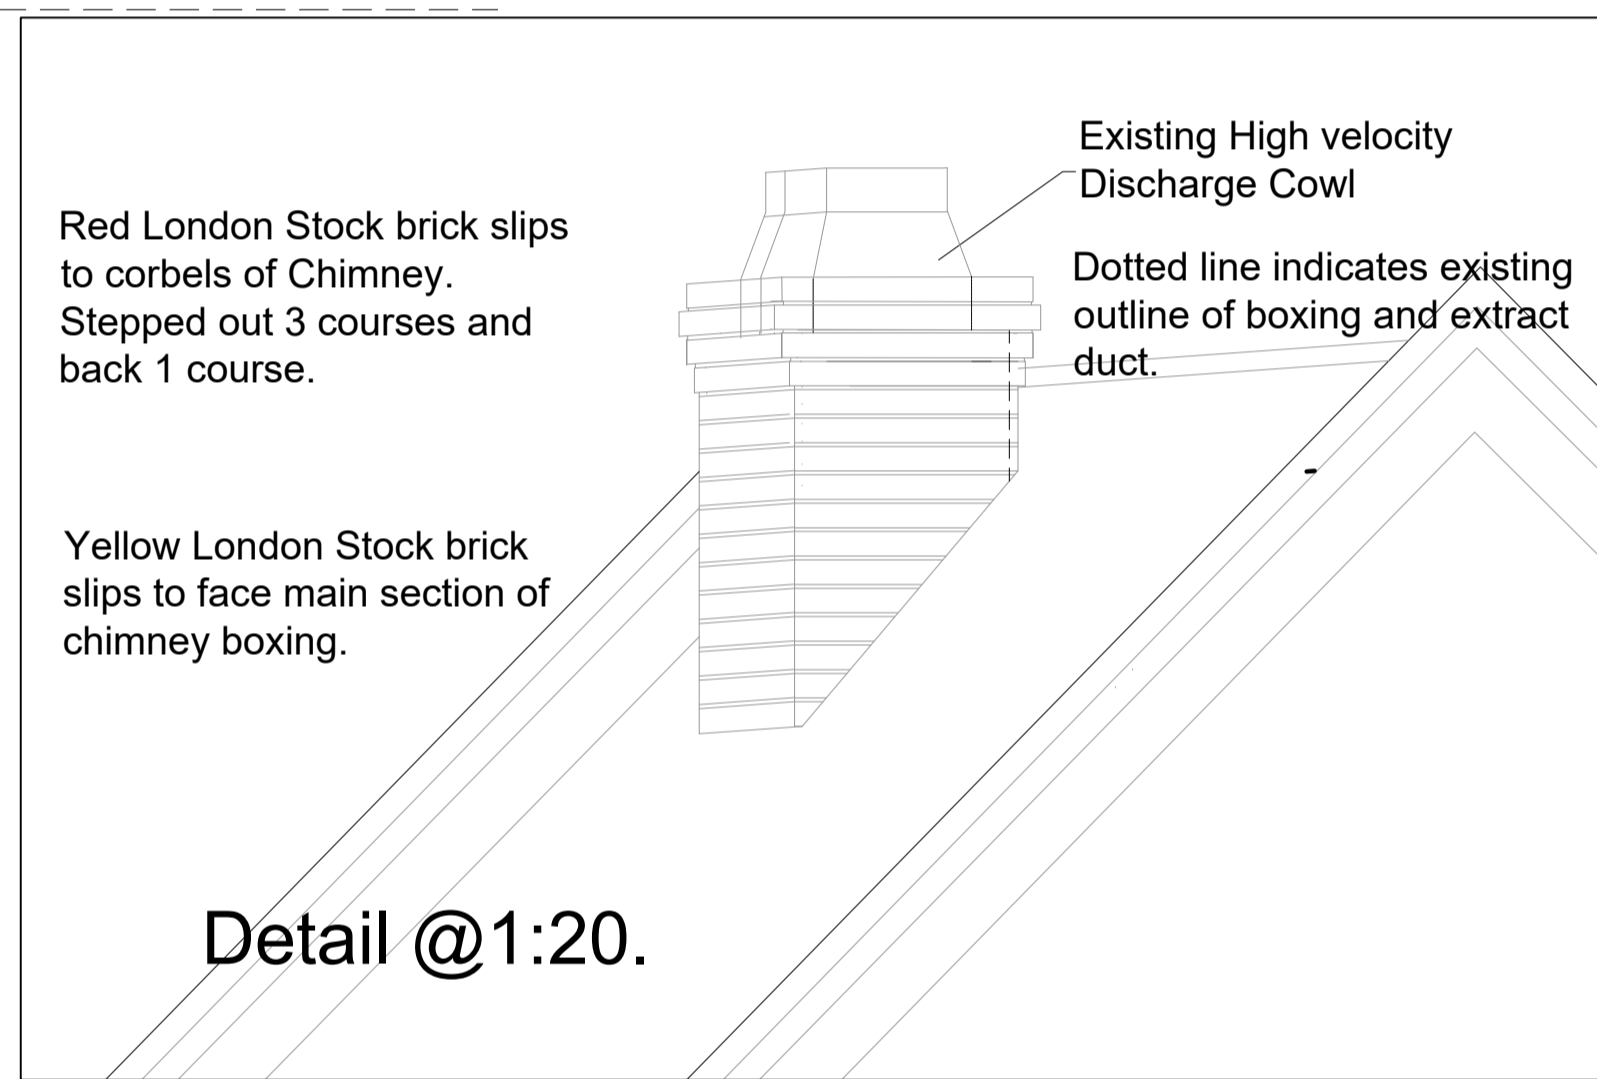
Existing High velocity Discharge Cowl

Red London Stock brick slips to corbels of Chimney. Stepped out 3 courses and back 1 course.

Dotted line indicates existing outline of boxing and extract duct.

Yellow London Stock brick slips to face main section of chimney boxing.

Detail @1:20.